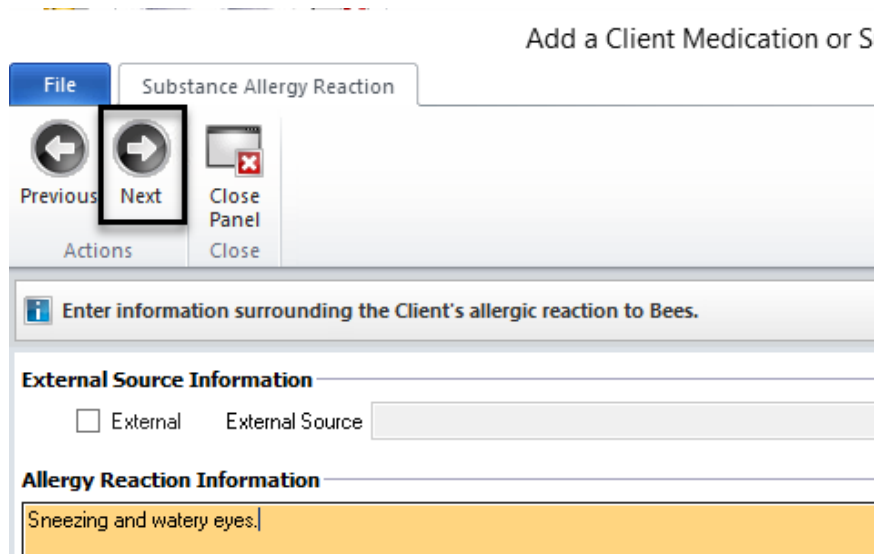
Add a Client Medication or S

File

Substance Allergy Reaction

Previous

Next

Close Panel

Actions

Close

Enter information surrounding the Client's allergic reaction to Bees.

External Source Information

External

External Source

Allergy Reaction Information

Sneezing and watery eyes.